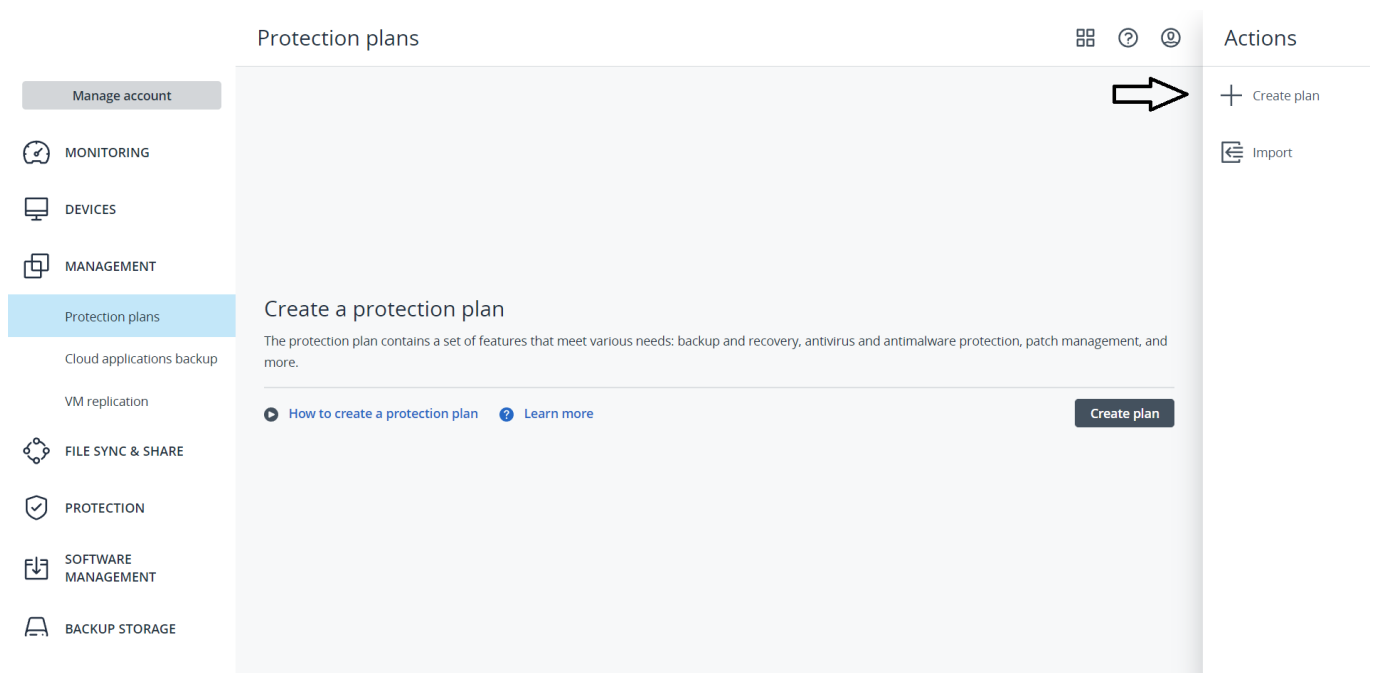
Protection plans

Actions

Manage account

Create plan

MONITORING

Import

DEVICES

MANAGEMENT

Protection plans

Cloud applications backup

VM replication

FILE SYNC & SHARE

PROTECTION

SOFTWARE MANAGEMENT

BACKUP STORAGE

Create a protection plan

The protection plan contains a set of features that meet various needs: backup and recovery, antivirus and antimalware protection, patch management, and more.

How to create a protection plan

Learn more

Create plan